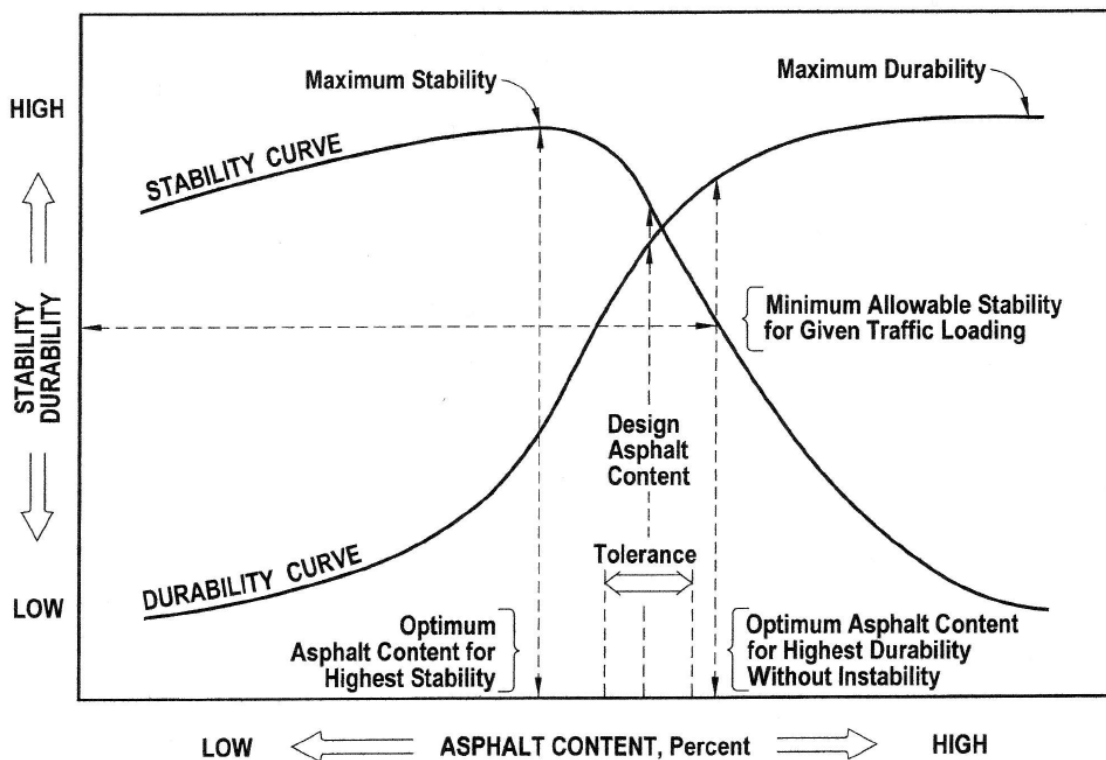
Maximum Stability

Maximum Durability

HIGH

STABILITY CURVE

STABILITY
DURABILITY

Minimum Allowable Stability for Given Traffic Loading

Design Asphalt Content

Tolerance

DURABILITY CURVE

LOW

Optimum Asphalt Content for Highest Stability

Optimum Asphalt Content for Highest Durability Without Instability

LOW

ASPHALT CONTENT, Percent

HIGH